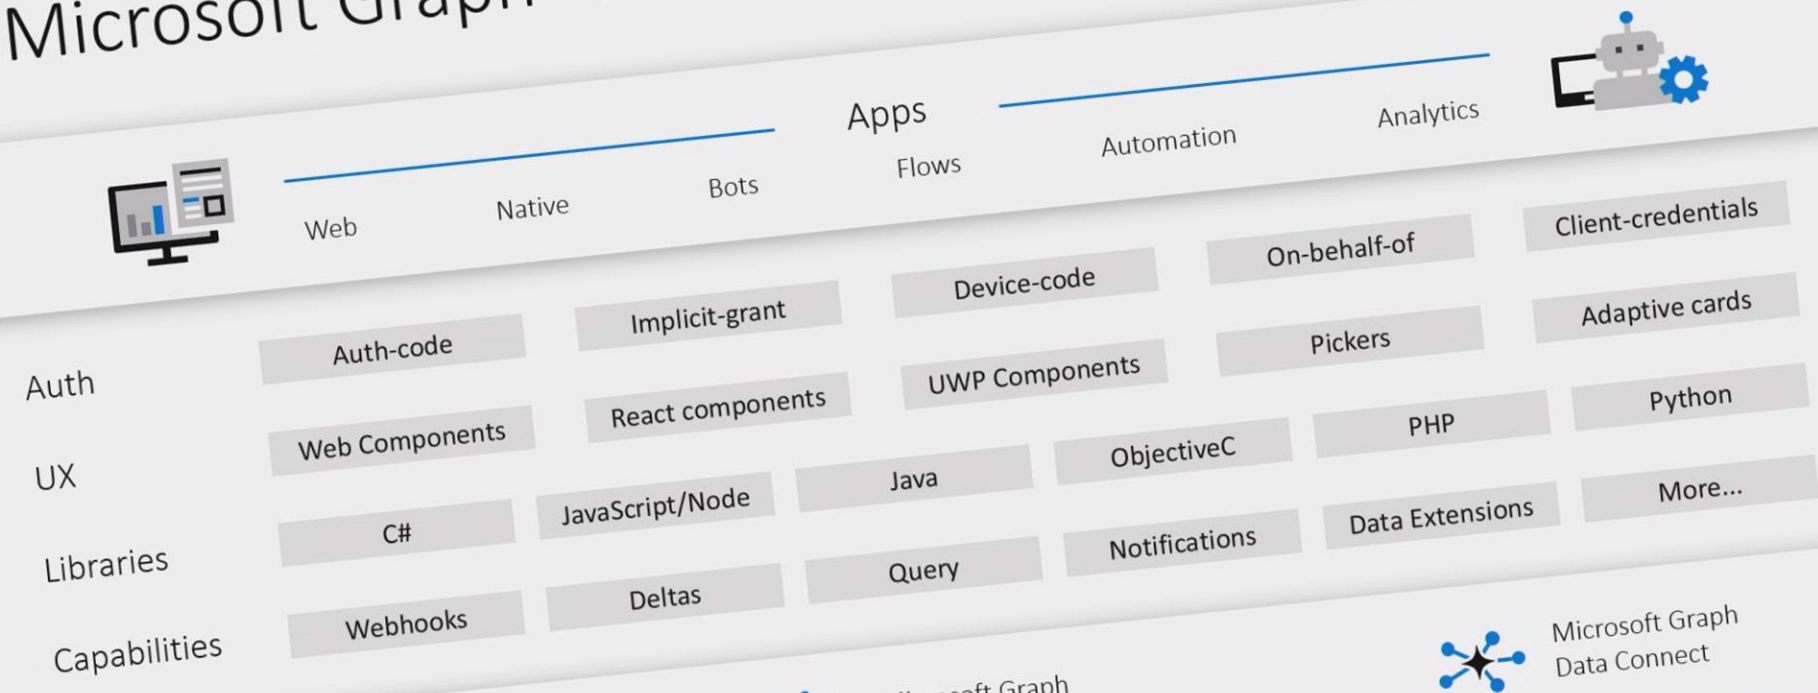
Microsoft Graph

Apps

Web
Native
Bots
Flows
Automation
Analytics

Auth
Auth-code
Implicit-grant
Device-code
On-behalf-of
Client-credentials

UX
Web Components
React components
UWP Components
Pickers
Adaptive cards

Libraries
C#
JavaScript/Node
Java
ObjectiveC
PHP
Python
More...

Capabilities
Webhooks
Deltas
Query
Notifications
Data Extensions

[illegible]soft Graph

Microsoft Graph Data Connect